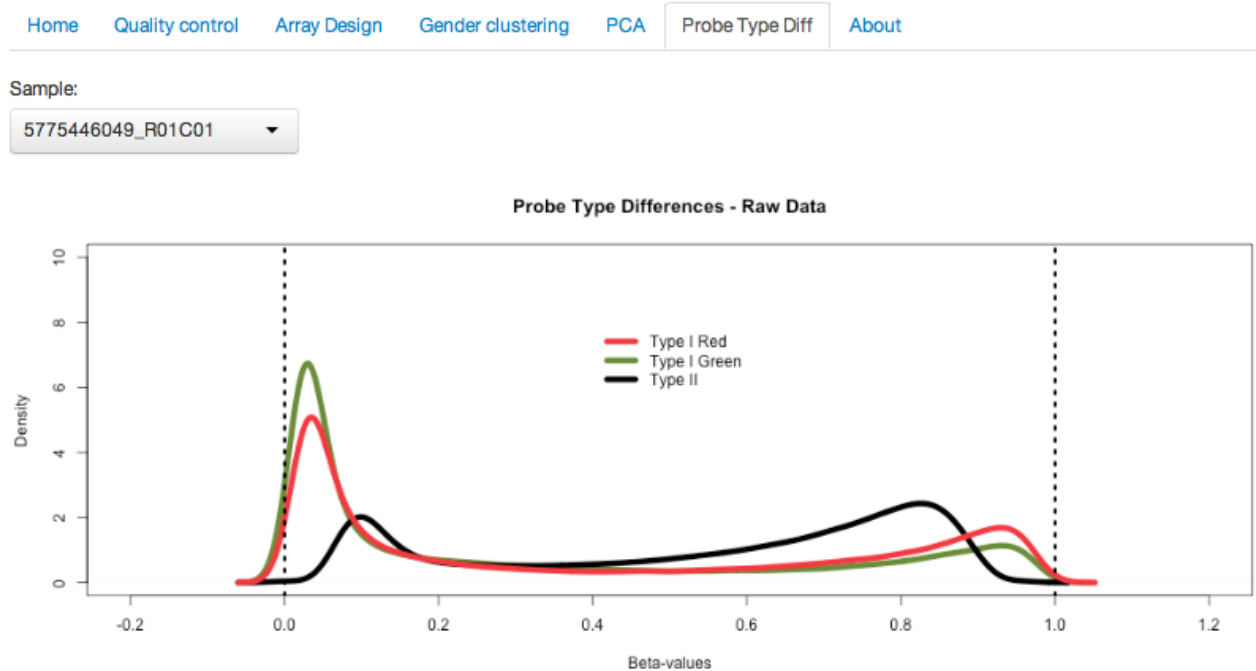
Home Quality control Array Design Gender clustering PCA Probe Type Diff About

Sample:

5775446049_R01C01

Probe Type Differences - Raw Data

Type I Red
Type I Green
Type II

Density

10
8
6
4
2
0

-0.2 0.0 0.2 0.4 0.6 0.8 1.0 1.2

Beta-values